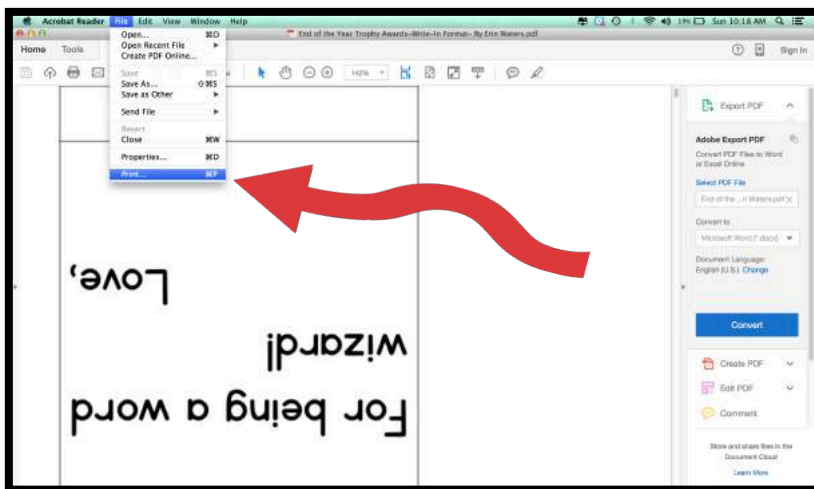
Acrobat Reader File Edit View Window Help

Sun 10:18 AM

End of the Year Trophy Awards-Write-In Format- By Erin Waters.pdf

Home Tools

Sign In

Open... ⌘O
Open Recent File ▸
Create PDF Online...
Save ⌘S
Save As... ⇧⌘S
Save as Other ▸
Send File ▸
Revert
Close ⌘W
Properties... ⌘D
Print... ⌘P

142%

Love,

wizard!

For being a word

Export PDF

Adobe Export PDF

Convert PDF Files to Word or Excel Online

Select PDF File

End of the ...n Waters.pdf

Convert to

Microsoft Word (*.docx)

Document Language:
English (U.S.) Change

Convert

Create PDF

Edit PDF

Comment

Store and share files in the Document Cloud

Learn More